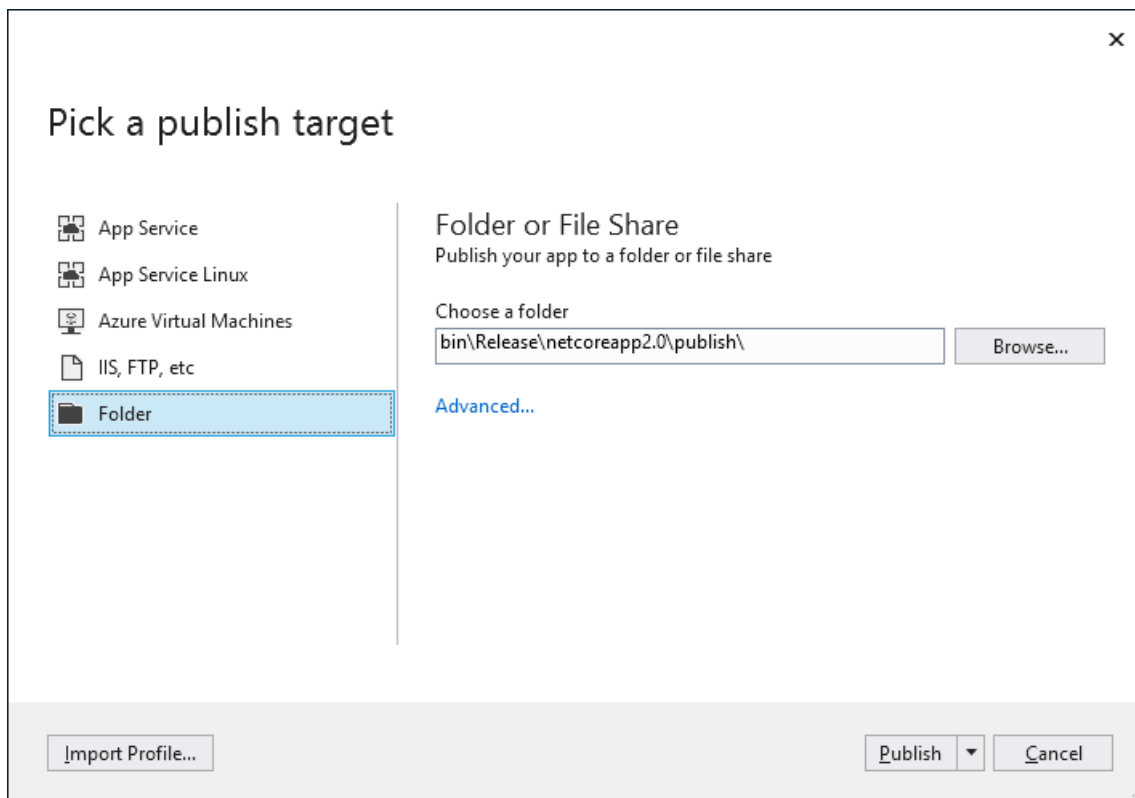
×

Pick a publish target

App Service
App Service Linux
Azure Virtual Machines
IIS, FTP, etc
Folder

Folder or File Share
Publish your app to a folder or file share

Choose a folder
bin\Release\netcoreapp2.0\publish\
Browse...

Advanced...

Import Profile...
Publish
Cancel